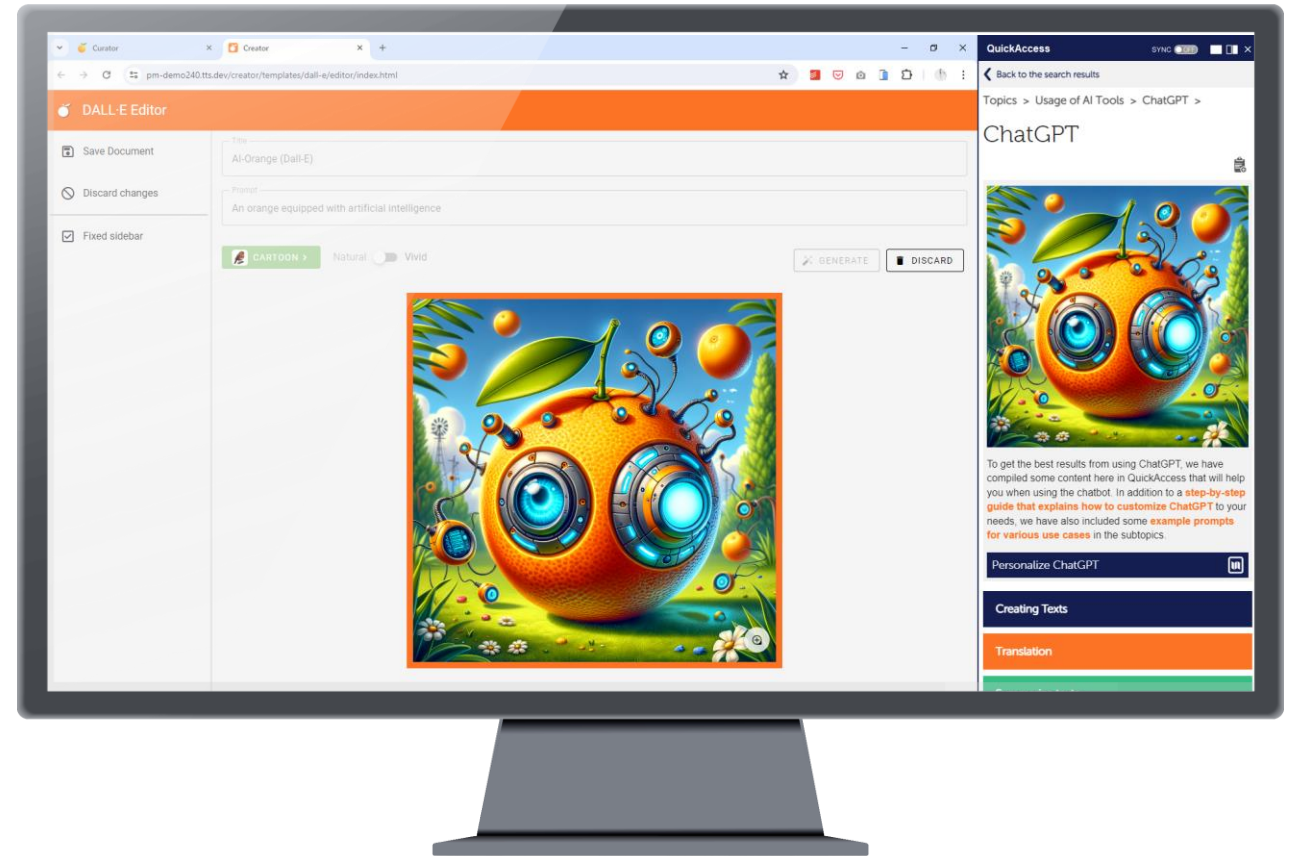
Curator
Creator
pm-demo240.tts.dev/creator/templates/dall-e/editor/index.html

DALL-E Editor

Save Document
Discard changes
Fixed sidebar

Title
AI-Orange (Dall-E)

Prompt
An orange equipped with artificial intelligence

CARTOON >
Natural
Vivid
GENERATE
DISCARD

QuickAccess
SYNC OFF

Back to the search results

Topics > Usage of AI Tools > ChatGPT >

ChatGPT

To get the best results from using ChatGPT, we have compiled some content here in QuickAccess that will help you when using the chatbot. In addition to a step-by-step guide that explains how to customize ChatGPT to your needs, we have also included some example prompts for various use cases in the subtopics.

Personalize ChatGPT

Creating Texts

Translation

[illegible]